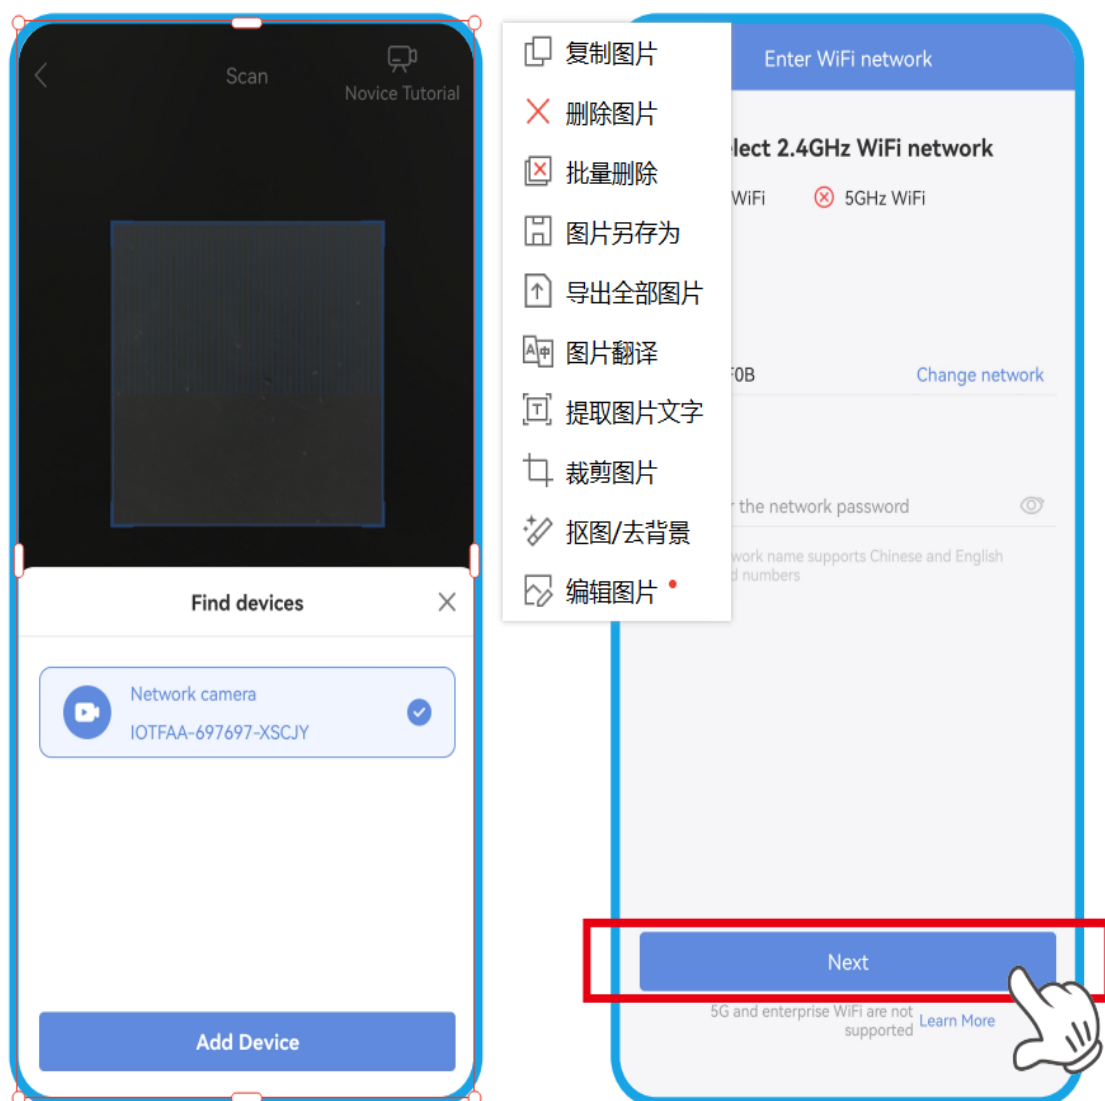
Scan

Novice Tutorial

Find devices

Network camera

IOTFAA-697697-XSCJY

Add Device

复制图片

删除图片

批量删除

图片另存为

导出全部图片

图片翻译

提取图片文字

裁剪图片

抠图/去背景

编辑图片

Enter WiFi network

lect 2.4GHz WiFi network

WiFi 5GHz WiFi

'0B Change network

the network password

work name supports Chinese and English d numbers

Next

5G and enterprise WiFi are not supported Learn More